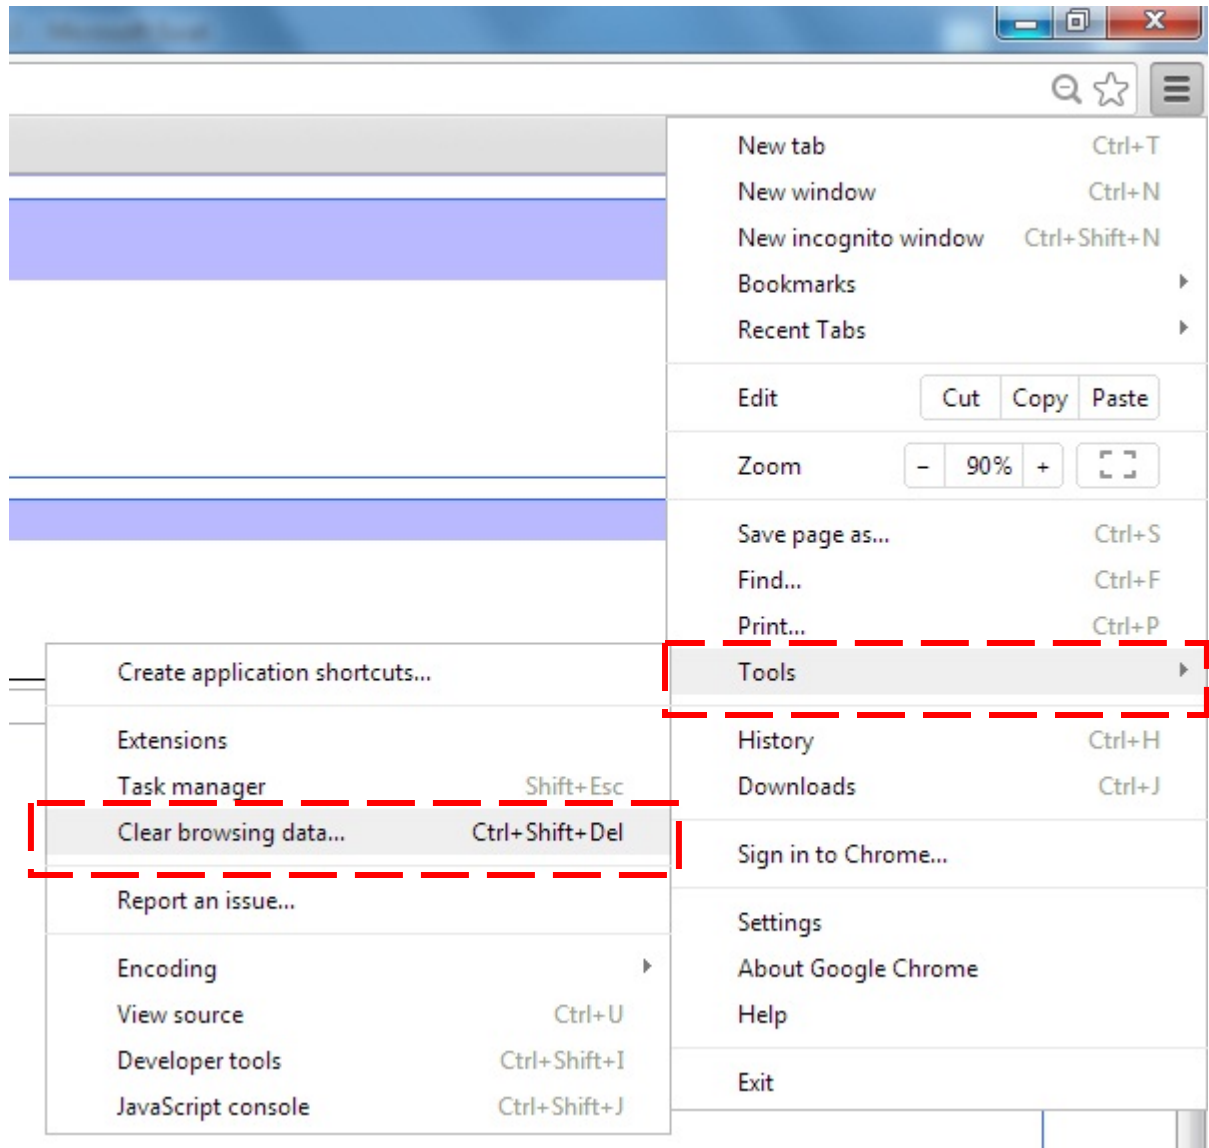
New tab Ctrl+T
New window Ctrl+N
New incognito window Ctrl+Shift+N
Bookmarks
Recent Tabs

Edit Cut Copy Paste

Zoom – 90% +

Save page as... Ctrl+S
Find... Ctrl+F
Print... Ctrl+P
Tools
History Ctrl+H
Downloads Ctrl+J

Sign in to Chrome...

Settings
About Google Chrome
Help

Exit

Create application shortcuts...

Extensions
Task manager Shift+Esc
Clear browsing data... Ctrl+Shift+Del
Report an issue...

Encoding
View source Ctrl+U
Developer tools Ctrl+Shift+I
JavaScript console Ctrl+Shift+J